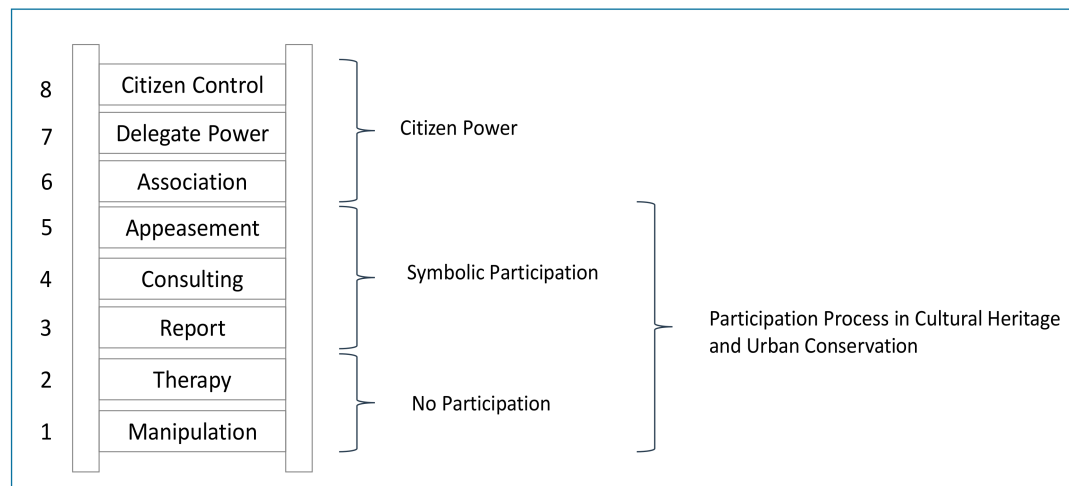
8 Citizen Control
7 Delegate Power
6 Association
5 Appeasement
4 Consulting
3 Report
2 Therapy
1 Manipulation

Citizen Power

Symbolic Participation

No Participation

Participation Process in Cultural Heritage and Urban Conservation